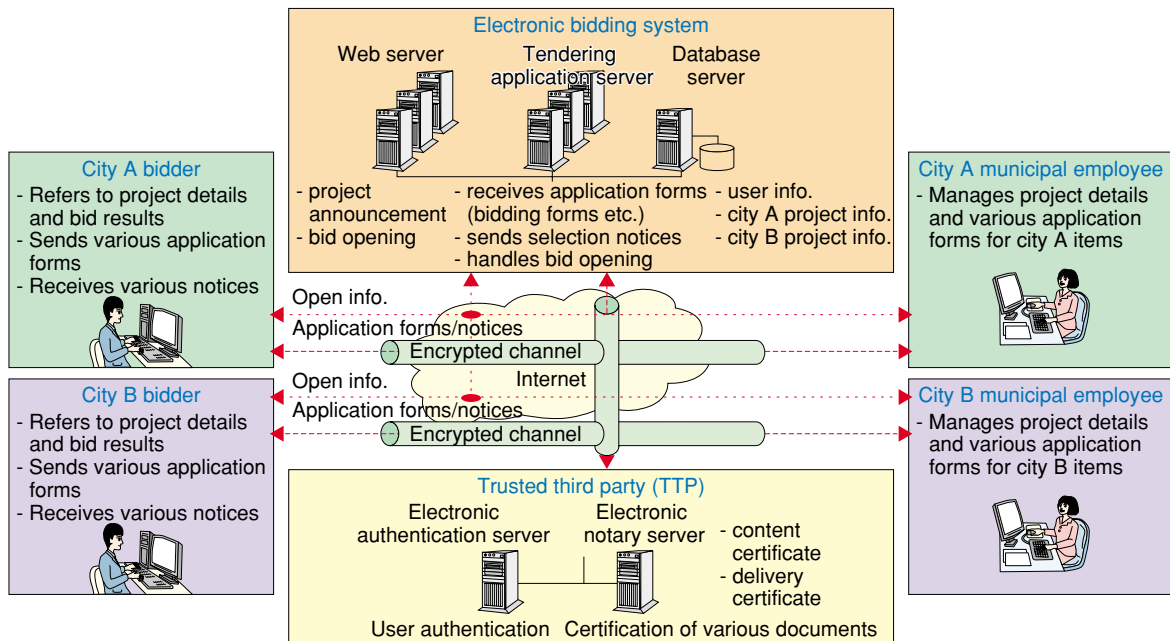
Electronic bidding system

Web server

Tendering application server

Database server

- project announcement
- bid opening

- receives application forms (bidding forms etc.)
- sends selection notices
- handles bid opening

- user info.
- city A project info.
- city B project info.

City A bidder
- Refers to project details and bid results
- Sends various application forms
- Receives various notices

City A municipal employee
- Manages project details and various application forms for city A items

Open info.

Application forms/notices

Encrypted channel

Internet

City B bidder
- Refers to project details and bid results
- Sends various application forms
- Receives various notices

City B municipal employee
- Manages project details and various application forms for city B items

Open info.

Application forms/notices

Encrypted channel

Trusted third party (TTP)

Electronic authentication server

Electronic notary server

- content certificate
- delivery certificate

User authentication

Certification of various documents